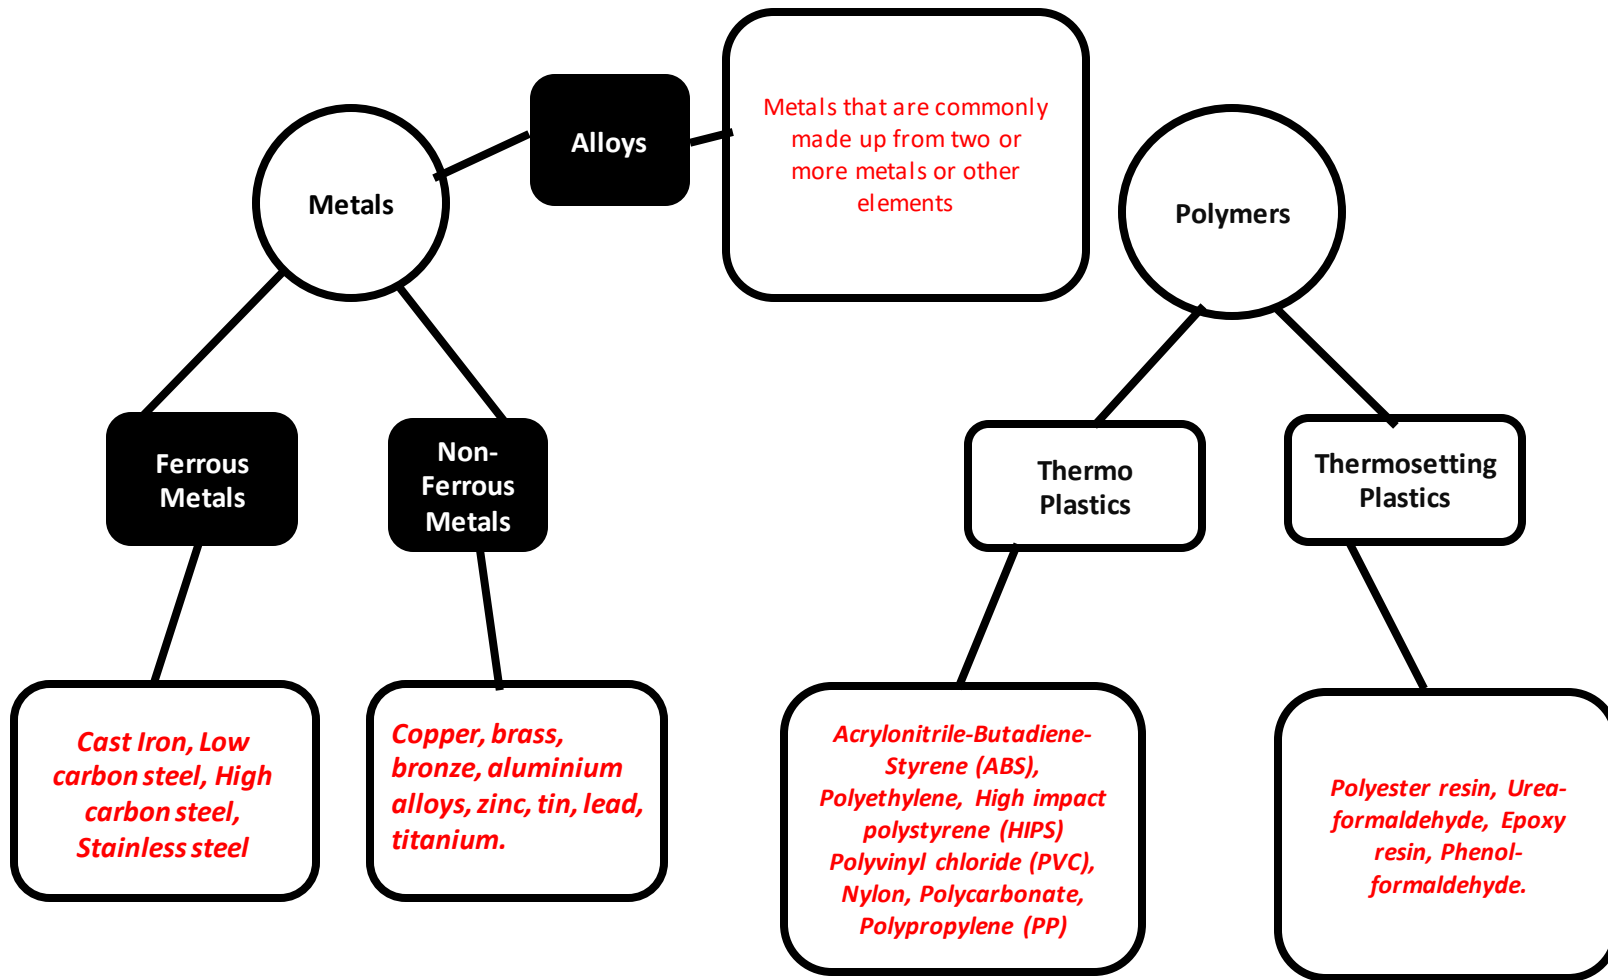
Alloys

Metals that are commonly made up from two or more metals or other elements

Metals

Polymers

Ferrous Metals

Non-Ferrous Metals

Thermo Plastics

Thermosetting Plastics

Cast Iron, Low carbon steel, High carbon steel, Stainless steel

Copper, brass, bronze, aluminium alloys, zinc, tin, lead, titanium.

Acrylonitrile-Butadiene-Styrene (ABS), Polyethylene, High impact polystyrene (HIPS) Polyvinyl chloride (PVC), Nylon, Polycarbonate, Polypropylene (PP)

Polyester resin, Urea-formaldehyde, Epoxy resin, Phenol-formaldehyde.